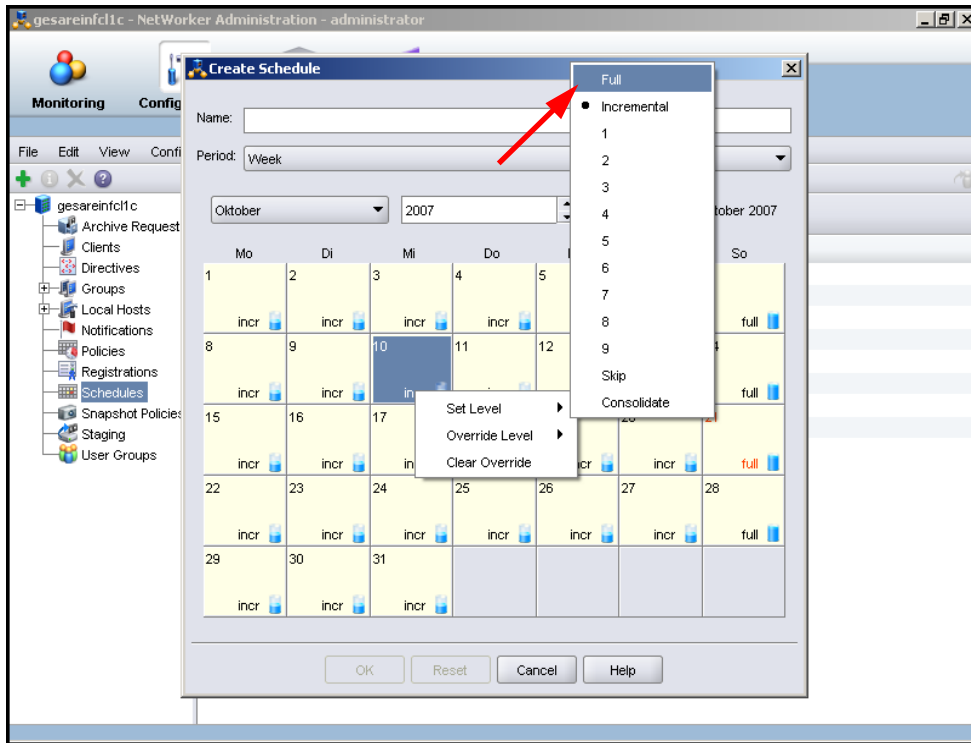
gesareinfcl1c - NetWorker Administration - administrator

Monitoring
Confi

File Edit View Confi

gesareinfcl1c
Archive Request
Clients
Directives
Groups
Local Hosts
Notifications
Policies
Registrations
Schedules
Snapshot Policies
Staging
User Groups

Create Schedule

Name:
Period: Week

Oktober
2007
tober 2007

| Mo | Di | Mi | Do | | | So |
|---|---|---|---|---|---|---|
| 1 incr | 2 incr | 3 incr | 4 incr | 5 | | full |
| 8 incr | 9 incr | 10 in | 11 | 12 | | full |
| 15 incr | 16 incr | 17 in | | cr | incr | 21 full |
| 22 incr | 23 incr | 24 incr | 25 incr | 26 incr | 27 incr | 28 full |
| 29 incr | 30 incr | 31 incr | | | | |

Set Level
Override Level
Clear Override

Full
Incremental
1
2
3
4
5
6
7
8
9
Skip
Consolidate

OK Reset Cancel Help